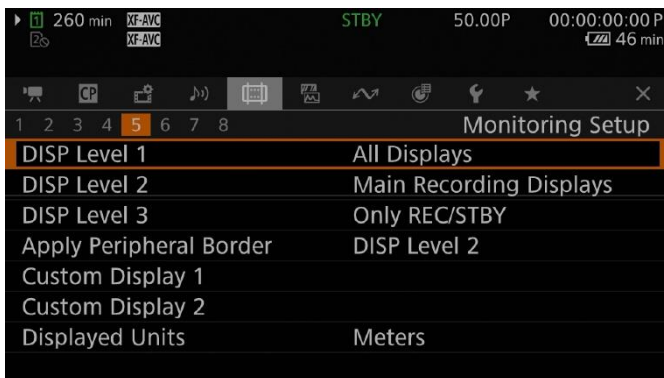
1 260 min XF-AVC
2 XF-AVC
STBY 50.00P 00:00:00:00 P
46 min

CP ×
1 2 3 4 5 6 7 8 Monitoring Setup

| | |
|---|---|
| DISP Level 1 | All Displays |
| DISP Level 2 | Main Recording Displays |
| DISP Level 3 | Only REC/STBY |
| Apply Peripheral Border | DISP Level 2 |
| Custom Display 1 | |
| Custom Display 2 | |
| Displayed Units | Meters |